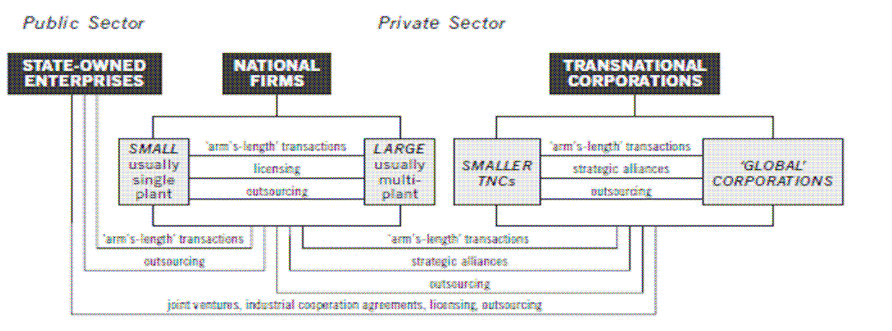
Public Sector

Private Sector

STATE-OWNED ENTERPRISES

NATIONAL FIRMS

TRANSNATIONAL CORPORATIONS

SMALL usually single plant

'arm's-length' transactions

licensing

outsourcing

LARGE usually multi-plant

SMALLER TNCs

'arm's-length' transactions

strategic alliances

outsourcing

'GLOBAL' CORPORATIONS

'arm's-length' transactions

outsourcing

'arm's-length' transactions

strategic alliances

outsourcing

joint ventures, industrial cooperation agreements, licensing, outsourcing